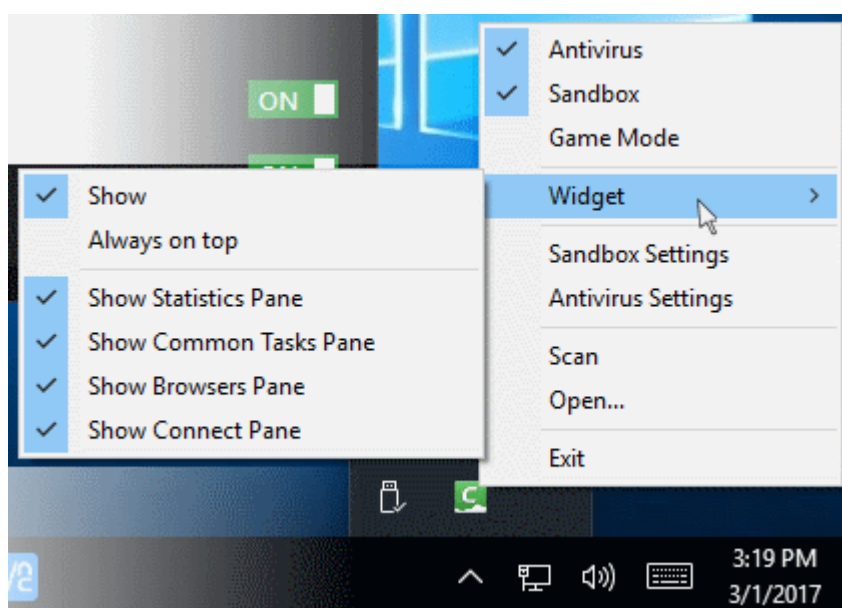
ON

Antivirus
Sandbox
Game Mode
Widget
Sandbox Settings
Antivirus Settings
Scan
Open...
Exit

Show
Always on top
Show Statistics Pane
Show Common Tasks Pane
Show Browsers Pane
Show Connect Pane

3:19 PM
3/1/2017